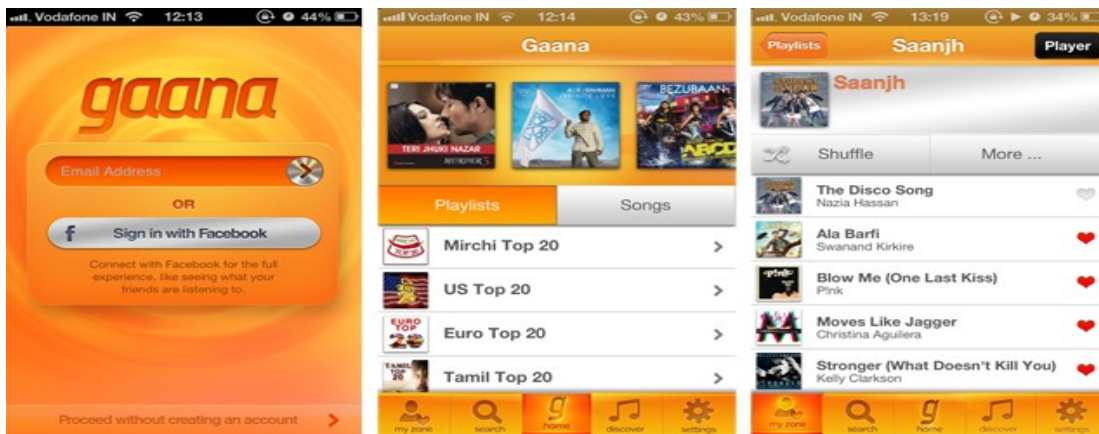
Vodafone IN 12:13 44%

gaana

Email Address

OR

Sign in with Facebook

Connect with Facebook for the full experience, like seeing what your friends are listening to.

Proceed without creating an account

Vodafone IN 12:14 43%

Gaana

TERI JHUKI NAZAR MURDER 3

BEZUBAAN ABCD

Playlists

Songs

Mirchi Top 20

US Top 20

Euro Top 20

Tamil Top 20

my zone search home discover settings

Vodafone IN 13:19 34%

Playlists

Saanjh

Player

Saanjh

Shuffle

More ...

The Disco Song
Nazia Hassan

Ala Barfi
Swanand Kirkire

Blow Me (One Last Kiss)
P!nk

Moves Like Jagger
Christina Aguilera

Stronger (What Doesn't Kill You)
Kelly Clarkson

my zone search home discover settings